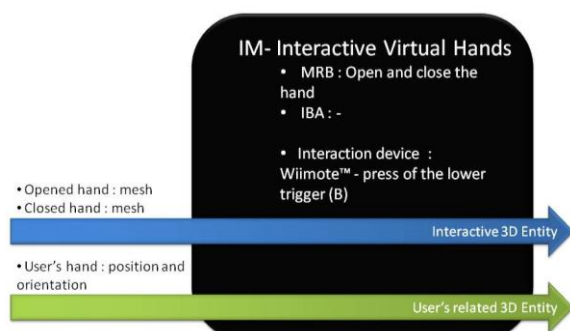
IM- Interactive Virtual Hands

• MRB : Open and close the hand
• IBA : -

• Interaction device : Wiimote™ - press of the lower trigger (B)

• Opened hand : mesh
• Closed hand : mesh

Interactive 3D Entity

• User's hand : position and orientation

User's related 3D Entity